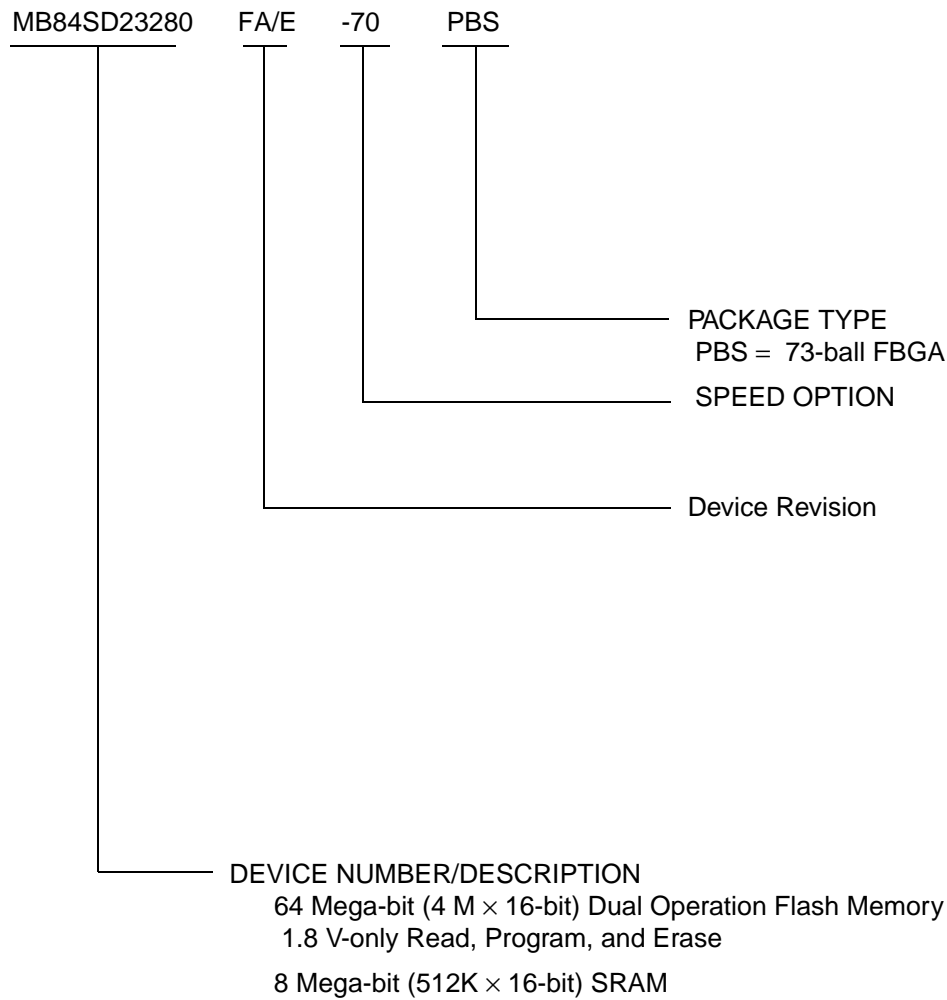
MB84SD23280 FA/E -70 PBS

PACKAGE TYPE
PBS = 73-ball FBGA

SPEED OPTION

Device Revision

DEVICE NUMBER/DESCRIPTION
64 Mega-bit (4 M $\times$ 16-bit) Dual Operation Flash Memory
1.8 V-only Read, Program, and Erase

8 Mega-bit (512K $\times$ 16-bit) SRAM